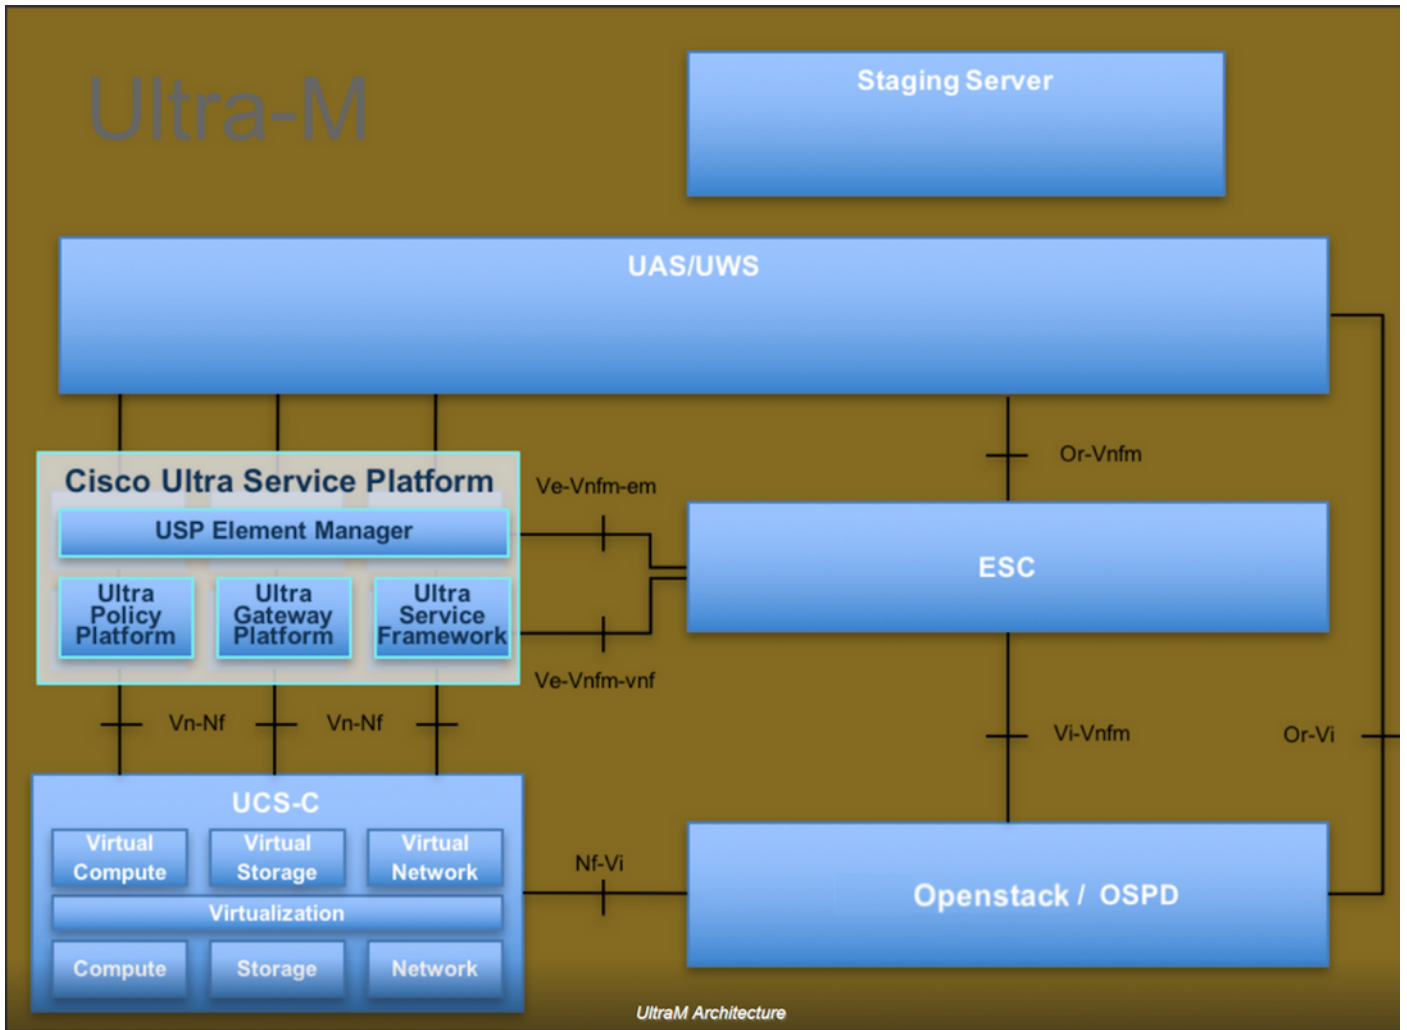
Ultra-M

Staging Server

UAS/UWS

Or-Vnfm

Cisco Ultra Service Platform

Ve-Vnfm-em

USP Element Manager

ESC

Ultra Policy Platform

Ultra Gateway Platform

Ultra Service Framework

Ve-Vnfm-vnf

Vn-Nf

Vn-Nf

Vi-Vnfm

Or-Vi

UCS-C

Virtual Compute

Virtual Storage

Virtual Network

Nf-Vi

Virtualization

Openstack / OSPD

Compute

Storage

Network

UltraM Architecture